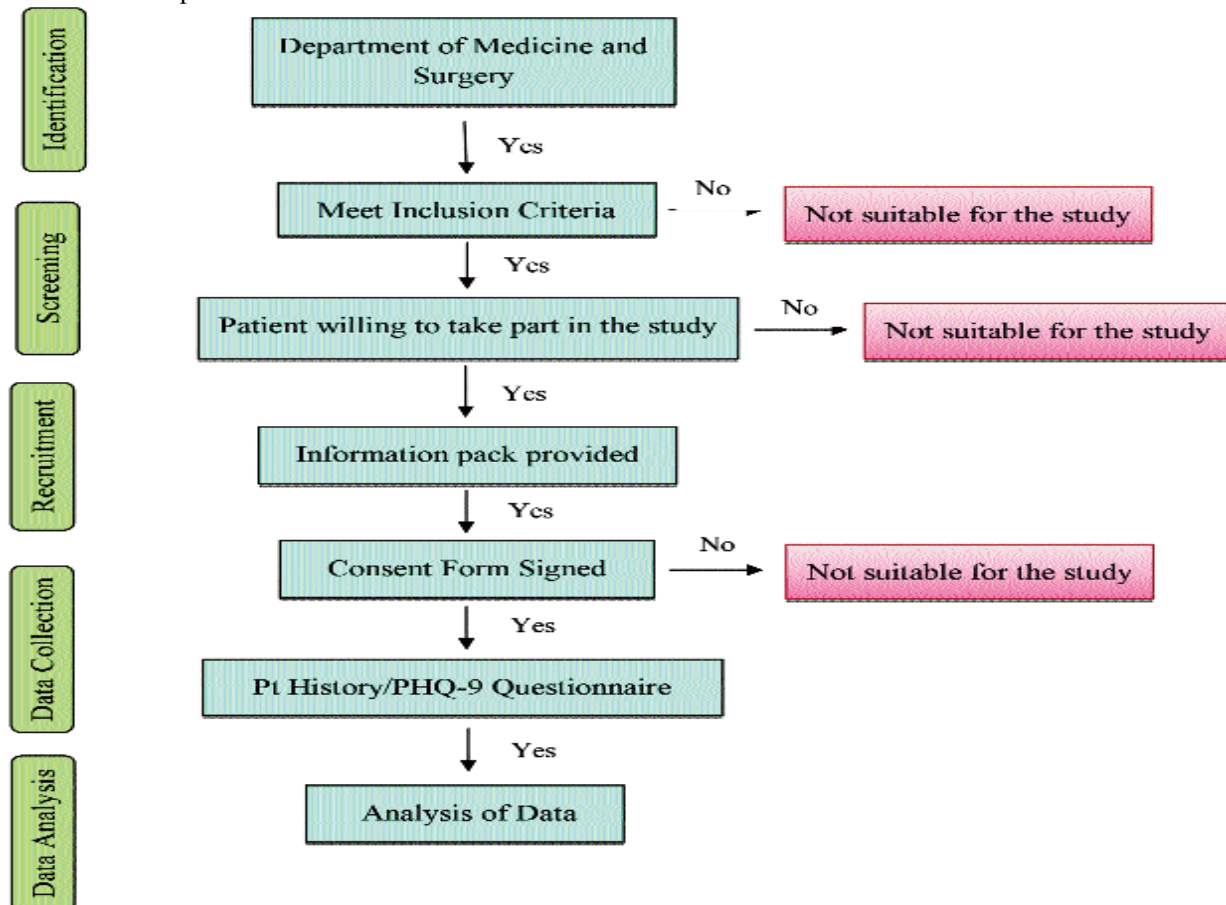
Identification

Department of Medicine and Surgery

Ycs

Screening

Meet Inclusion Criteria

No

Not suitable for the study

Ycs

Patient willing to take part in the study

No

Not suitable for the study

Ycs

Recruitment

Information pack provided

Ycs

Consent Form Signed

No

Not suitable for the study

Data Collection

Yes

Pt History/PHQ-9 Questionnaire

Yes

Data Analysis

Analysis of Data